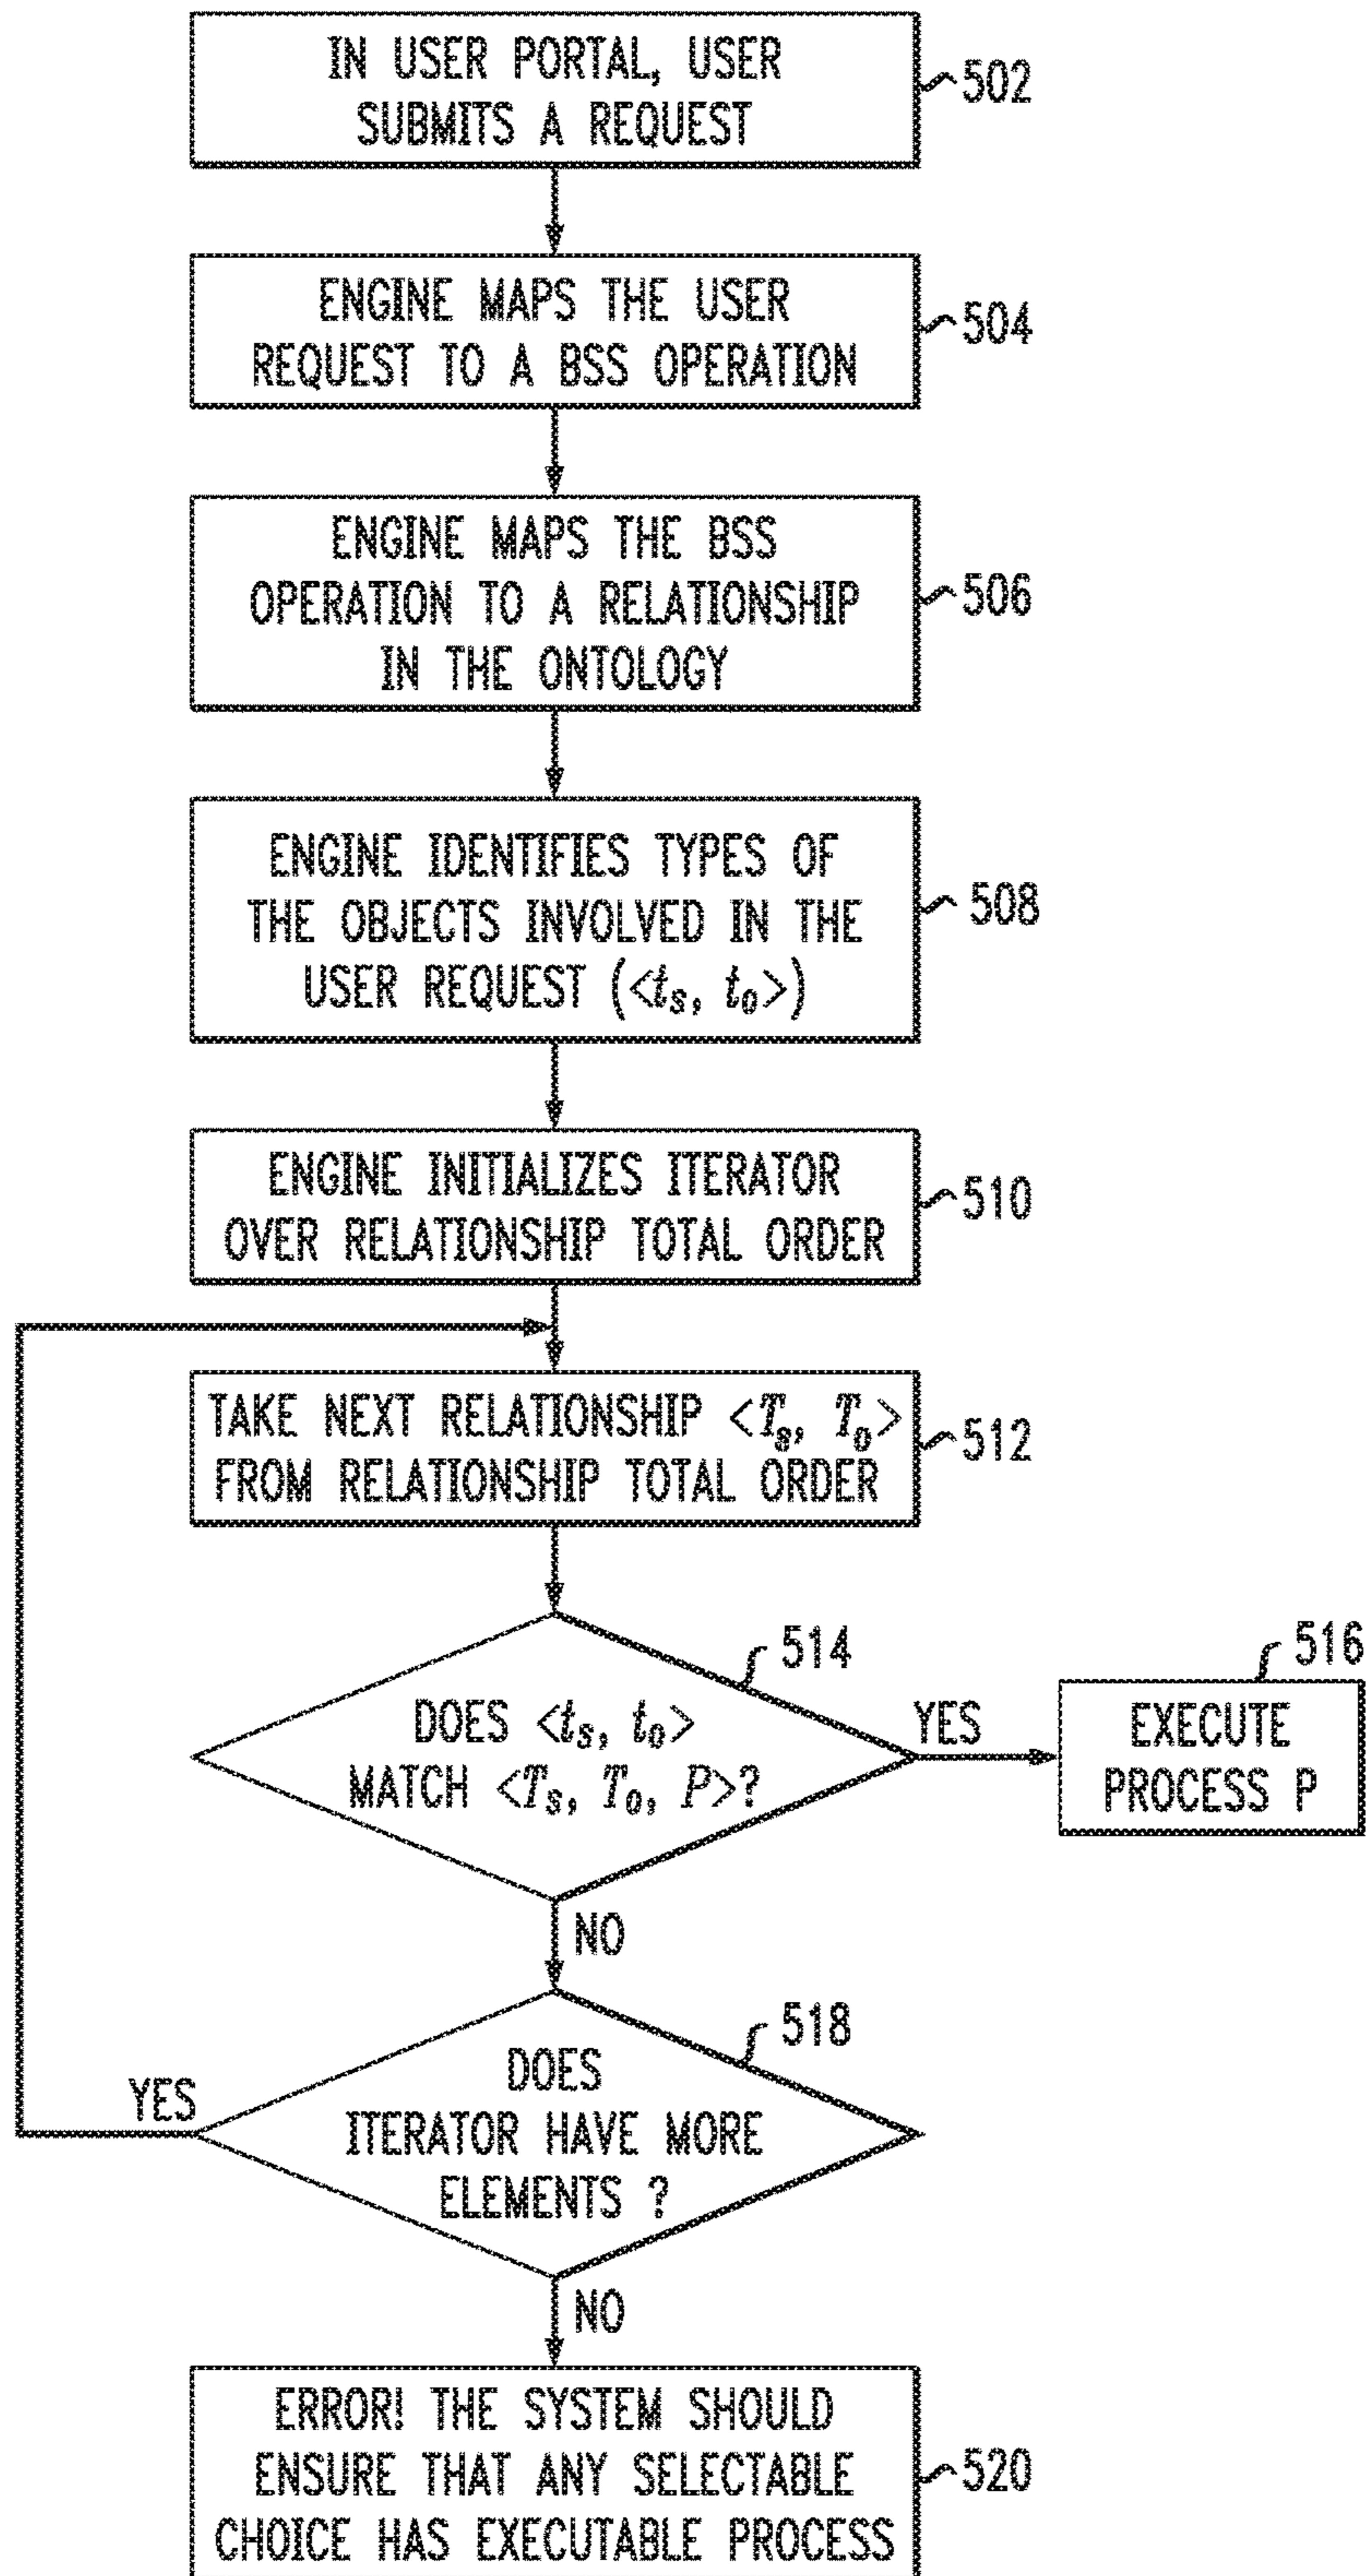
IN USER PORTAL, USER SUBMITS A REQUEST
502

ENGINE MAPS THE USER REQUEST TO A BSS OPERATION
504

ENGINE MAPS THE BSS OPERATION TO A RELATIONSHIP IN THE ONTOLOGY
506

ENGINE IDENTIFIES TYPES OF THE OBJECTS INVOLVED IN THE USER REQUEST ($<t_s, t_o>$)
508

ENGINE INITIALIZES ITERATOR OVER RELATIONSHIP TOTAL ORDER
510

TAKE NEXT RELATIONSHIP $<T_s, T_o>$ FROM RELATIONSHIP TOTAL ORDER
512

514
DOES $<t_s, t_o>$ MATCH $<T_s, T_o, P>$?

YES

516
EXECUTE PROCESS P

NO

518
DOES ITERATOR HAVE MORE ELEMENTS ?

YES

NO

ERROR! THE SYSTEM SHOULD ENSURE THAT ANY SELECTABLE CHOICE HAS EXECUTABLE PROCESS
520